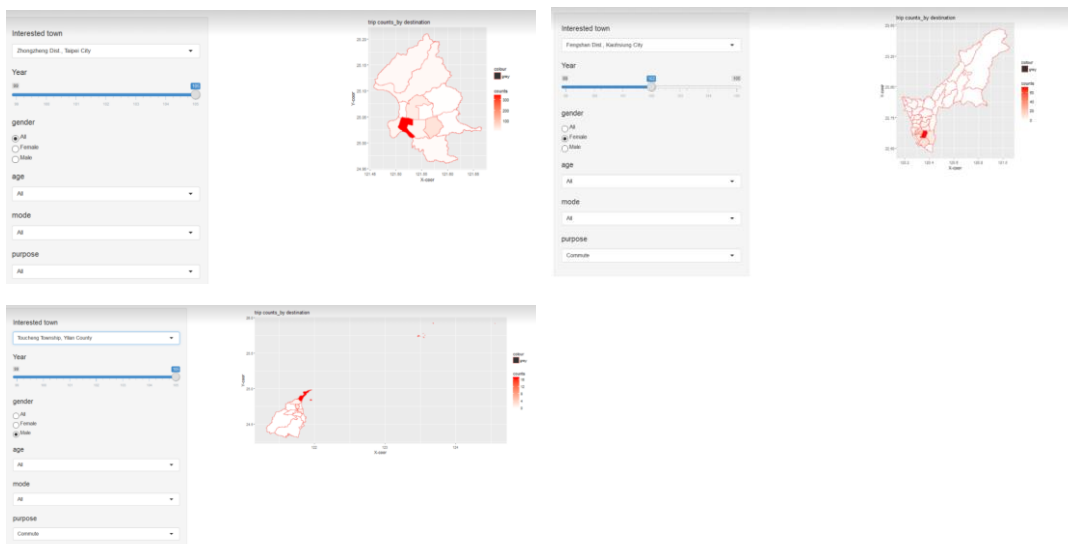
Interested town

Zhongzheng Dist., Taipei City

Year

99 105

gender

All
Female
Male

age

All

mode

All

purpose

All

trip counts_by destination

colour
grey

counts
300
200
100

Y-axis

X-axis

Interested town

Fengshan Dist., Kaohsiung City

Year

99 102 105

gender

All
Female
Male

age

All

mode

All

purpose

Commute

trip counts_by destination

colour
grey

counts

Y-axis

X-axis

Interested town

Toucheng Township, Yilan County

Year

99 105

gender

All
Female
Male

age

All

mode

All

purpose

Commute

trip counts_by destination

colour
grey

counts

Y-axis

X-axis

122 123 124